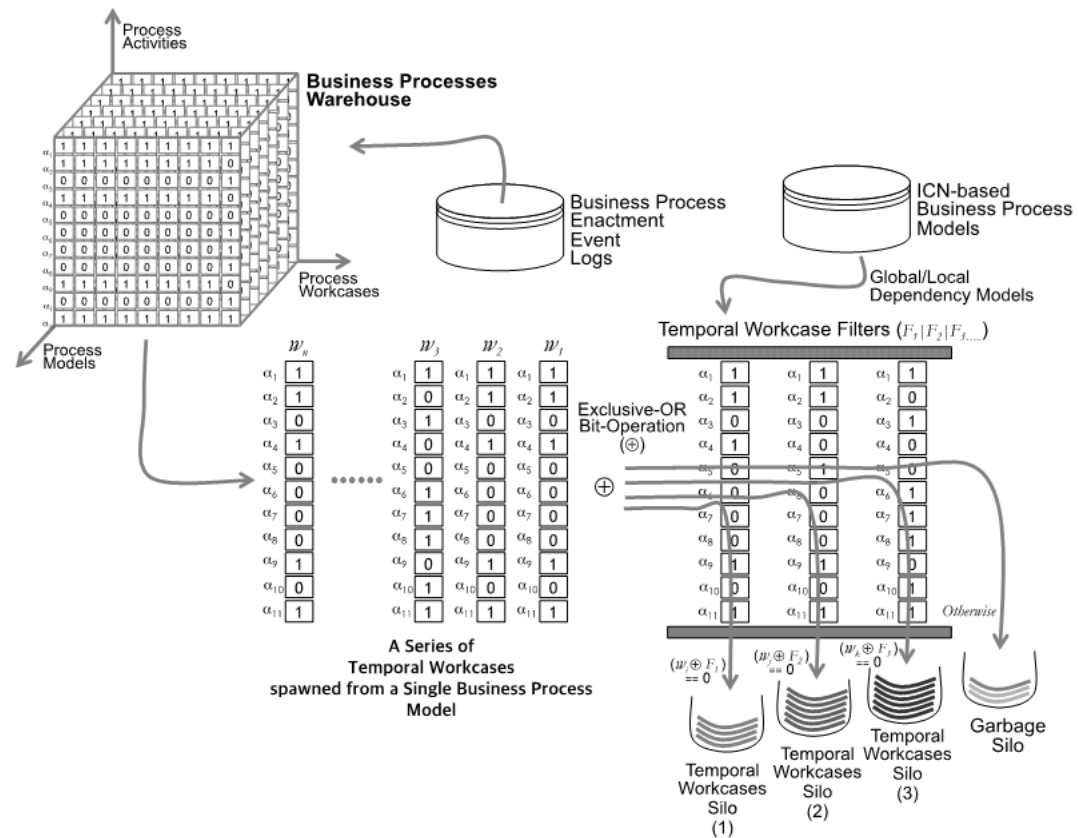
Process Activities

Business Processes Warehouse

Process Workcases

Process Models

Business Process Enactment Event Logs

ICN-based Business Process Models

Global/Local Dependency Models

Temporal Workcase Filters $(F_1|F_2|F_{3,...})$

$w_n$
$\alpha_1$ 1
$\alpha_2$ 1
$\alpha_3$ 0
$\alpha_4$ 1
$\alpha_5$ 0
$\alpha_6$ 0
$\alpha_7$ 0
$\alpha_8$ 0
$\alpha_9$ 1
$\alpha_{10}$ 0
$\alpha_{11}$ 1

$w_3$
$\alpha_1$ 1
$\alpha_2$ 0
$\alpha_3$ 1
$\alpha_4$ 0
$\alpha_5$ 0
$\alpha_6$ 1
$\alpha_7$ 1
$\alpha_8$ 1
$\alpha_9$ 0
$\alpha_{10}$ 1
$\alpha_{11}$ 1

$w_2$
$\alpha_1$ 1
$\alpha_2$ 1
$\alpha_3$ 0
$\alpha_4$ 1
$\alpha_5$ 0
$\alpha_6$ 0
$\alpha_7$ 0
$\alpha_8$ 0
$\alpha_9$ 1
$\alpha_{10}$ 0
$\alpha_{11}$ 1

$w_1$
$\alpha_1$ 1
$\alpha_2$ 1
$\alpha_3$ 0
$\alpha_4$ 1
$\alpha_5$ 0
$\alpha_6$ 0
$\alpha_7$ 0
$\alpha_8$ 0
$\alpha_9$ 1
$\alpha_{10}$ 0
$\alpha_{11}$ 1

Exclusive-OR Bit-Operation $(\oplus)$

$\oplus$

$\alpha_1$ 1
$\alpha_2$ 1
$\alpha_3$ 0
$\alpha_4$ 1
$\alpha_5$ 0
$\alpha_6$ 0
$\alpha_7$ 0
$\alpha_8$ 0
$\alpha_9$ 1
$\alpha_{10}$ 0
$\alpha_{11}$ 1

$\alpha_1$ 1
$\alpha_2$ 1
$\alpha_3$ 0
$\alpha_4$ 0
$\alpha_5$ 1
$\alpha_6$ 0
$\alpha_7$ 0
$\alpha_8$ 0
$\alpha_9$ 1
$\alpha_{10}$ 0
$\alpha_{11}$ 1

$\alpha_1$ 1
$\alpha_2$ 0
$\alpha_3$ 1
$\alpha_4$ 0
$\alpha_5$ 0
$\alpha_6$ 1
$\alpha_7$ 1
$\alpha_8$ 1
$\alpha_9$ 0
$\alpha_{10}$ 1
$\alpha_{11}$ 1

Otherwise

A Series of Temporal Workcases spawned from a Single Business Process Model

$(w_i \oplus F_1)$ == 0

$(w_j \oplus F_2)$ == 0

$(w_k \oplus F_3)$ == 0

Temporal Workcases Silo (1)

Temporal Workcases Silo (2)

Temporal Workcases Silo (3)

Garbage Silo